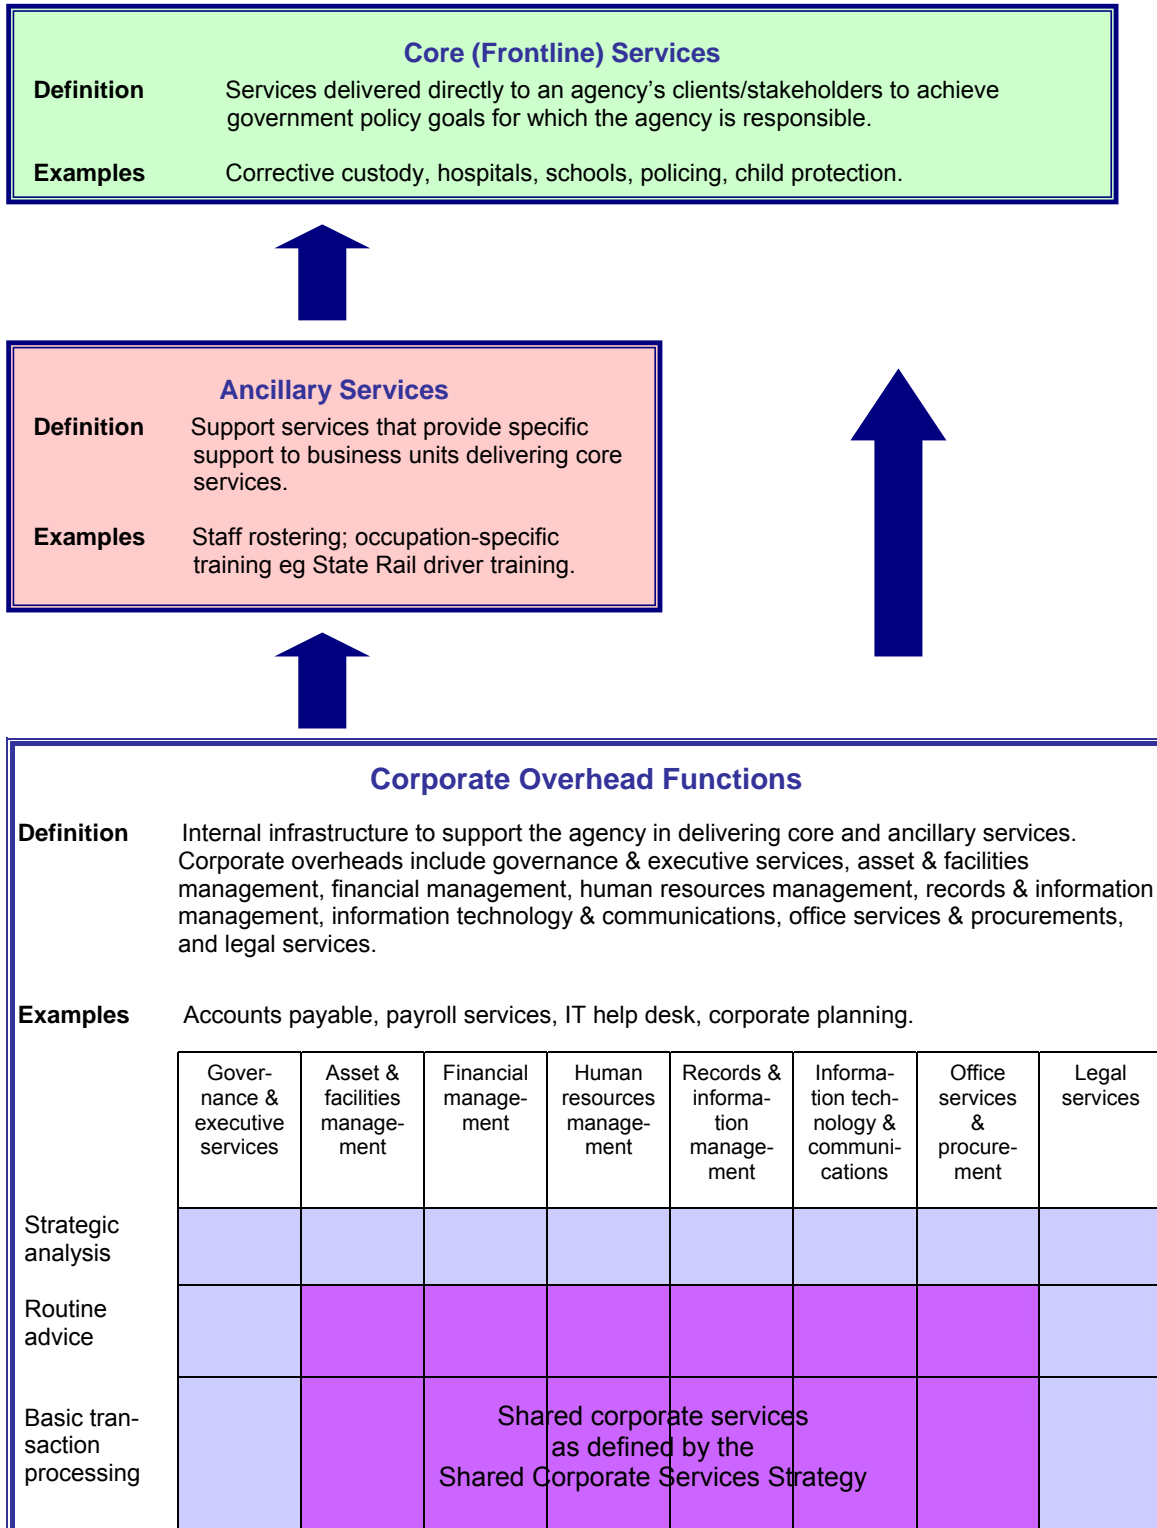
Core (Frontline) Services

Definition Services delivered directly to an agency's clients/stakeholders to achieve government policy goals for which the agency is responsible.

Examples Corrective custody, hospitals, schools, policing, child protection.

Ancillary Services

Definition Support services that provide specific support to business units delivering core services.

Examples Staff rostering; occupation-specific training eg State Rail driver training.

Corporate Overhead Functions

Definition Internal infrastructure to support the agency in delivering core and ancillary services. Corporate overheads include governance & executive services, asset & facilities management, financial management, human resources management, records & information management, information technology & communications, office services & procurements, and legal services.

Examples Accounts payable, payroll services, IT help desk, corporate planning.

| | Governance & executive services | Asset & facilities management | Financial management | Human resources management | Records & information management | Information technology & communications | Office services & procurement | Legal services |
|---|---|---|---|---|---|---|---|---|
| Strategic analysis | | | | | | | | |
| Routine advice | | | | | | | | |
| Basic transaction processing | | | Shared corporate services as defined by the Shared Corporate Services Strategy | | | | | |